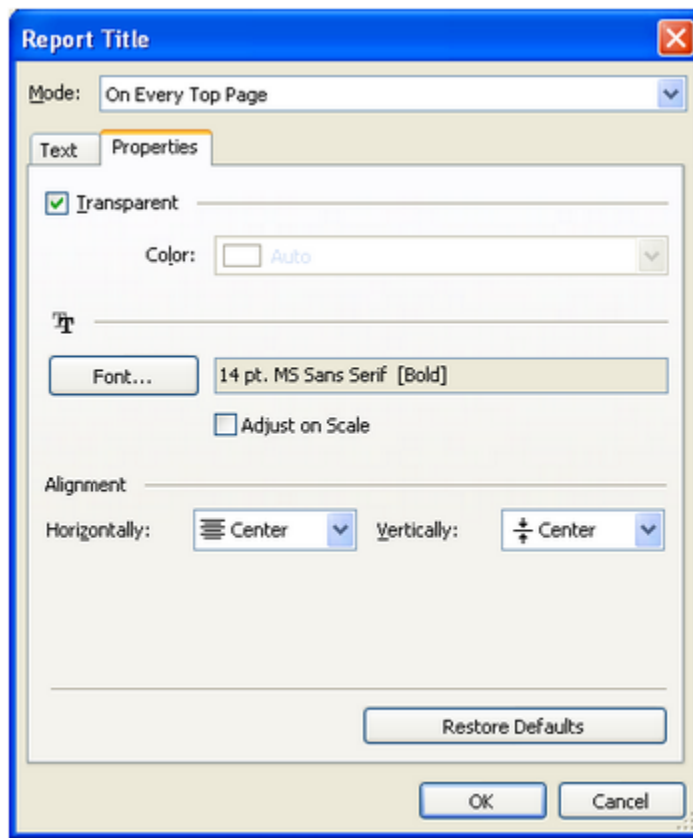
Report Title

Mode: On Every Top Page

Text | Properties

Transparent

Color: Auto

Font... 14 pt. MS Sans Serif [Bold]

Adjust on Scale

Alignment

Horizontally: Center Vertically: Center

Restore Defaults

OK Cancel